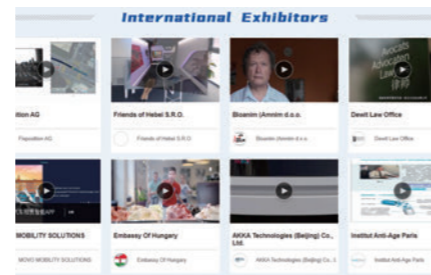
International Exhibitors

ition AG

Fixposition AG

Friends of Hebei S.R.O.

Friends of Hebei S.R.O.

Bisanim (Anmim d.o.o.

Bisanim (Anmim d.o.o.

Dewit Law Office

Dewit Law Office

MOBILITY SOLUTIONS

MOVO MOBILITY SOLUTIONS

Embassy Of Hungary

Embassy Of Hungary

AKKA Technologies (Beijing) Co., Ltd.

AKKA Technologies (Beijing) Co., Lt

Institut Anti-Age Paris

Institut Anti-Age Paris